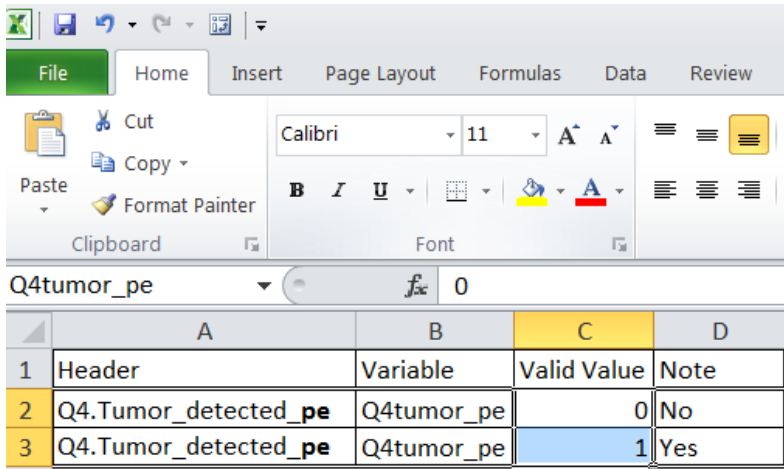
File Home Insert Page Layout Formulas Data Review

Cut
Copy
Paste
Format Painter
Clipboard

Calibri 11
A A
B I U
Font

Q4tumor_pe $f_x$ 0

| | A | B | C | D |
|---|---|---|---|---|
| 1 | Header | Variable | Valid Value | Note |
| 2 | Q4.Tumor_detected_**pe** | Q4tumor_pe | 0 | No |
| 3 | Q4.Tumor_detected_**pe** | Q4tumor_pe | 1 | Yes |